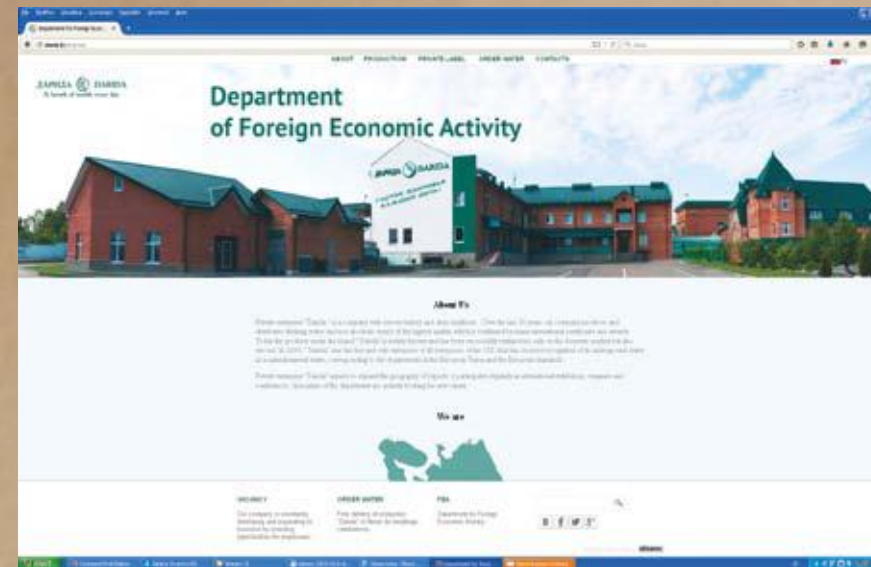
Department for Foreign Econ... ×

ABOUT PRODUCTION PRIVATE LABEL ORDER WATER CONTACTS

ДАРИДА DARIDA

Department of Foreign Economic Activity

DARIDA

About Us

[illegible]

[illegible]

We are

VACANCY

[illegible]

ORDER WATER

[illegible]

FEA

Department for Foreign Economic Activity

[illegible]